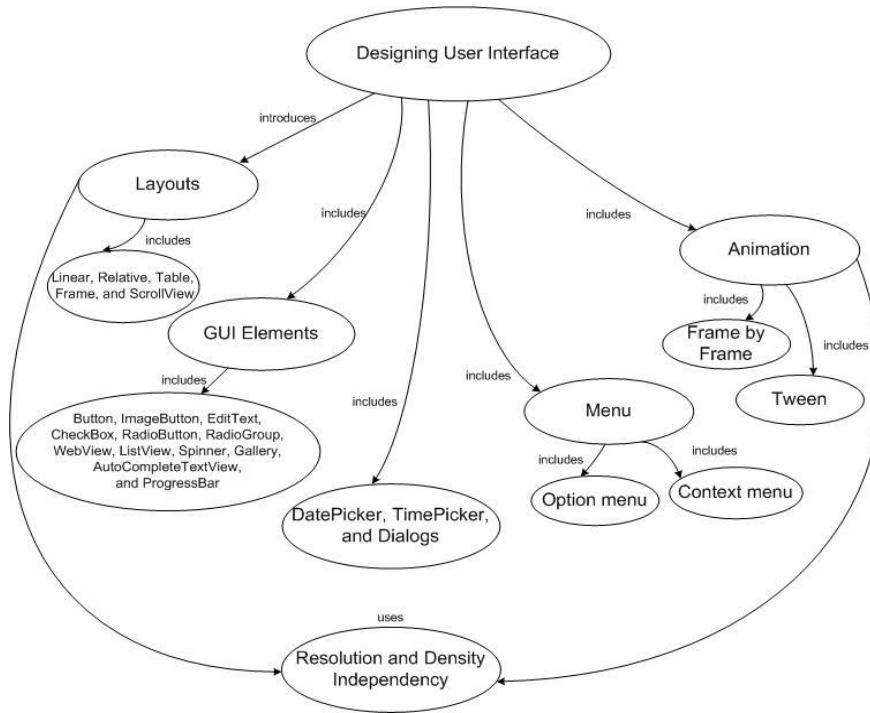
Designing User Interface

introduces

Layouts

includes

Linear, Relative, Table, Frame, and ScrollView

includes

GUI Elements

includes

Button, ImageButton, EditText, CheckBox, RadioButton, RadioGroup, WebView, ListView, Spinner, Gallery, AutoCompleteTextView, and ProgressBar

includes

DatePicker, TimePicker, and Dialogs

includes

Menu

includes

Option menu

includes

Context menu

includes

Animation

includes

Frame by Frame

includes

Tween

uses

Resolution and Density Independency